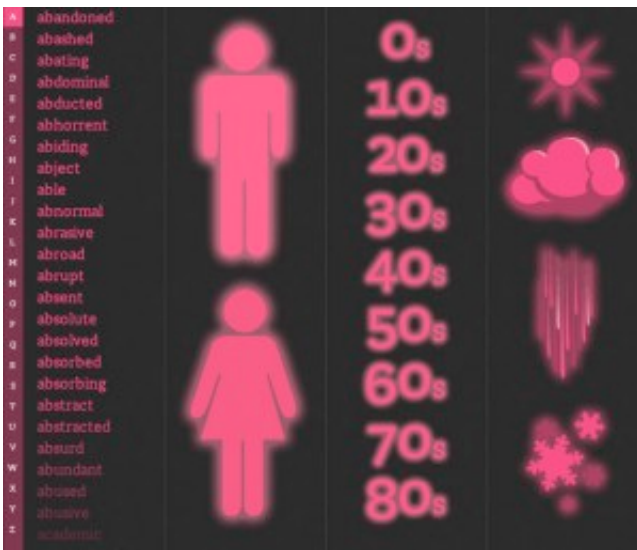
A
B
C
D
E
F
G
H
I
J
K
L
M
N
O
P
Q
R
S
T
U
V
W
X
Y
Z

abandoned
abashed
abating
abdominal
abducted
abhorrent
abiding
abject
able
abnormal
abrasive
abroad
abrupt
absent
absolute
absolved
absorbed
absorbing
abstract
abstracted
absurd
abundant
abused
abusive
academic

0s
10s
20s
30s
40s
50s
60s
70s
80s